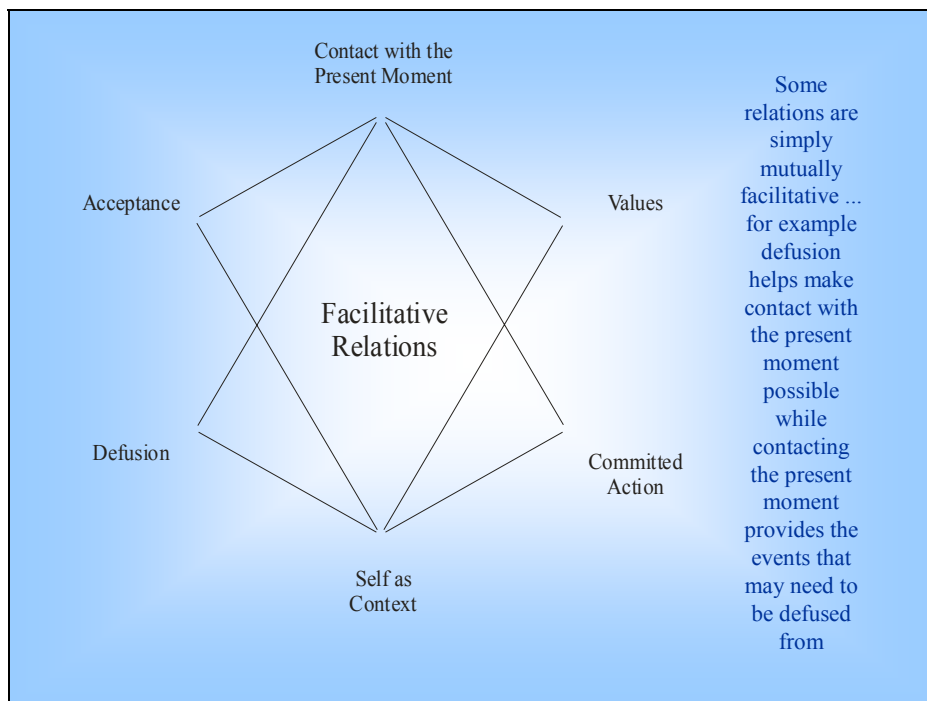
Contact with the Present Moment

Acceptance

Values

Facilitative Relations

Defusion

Committed Action

Self as Context

Some relations are simply mutually facilitative ... for example defusion helps make contact with the present moment possible while contacting the present moment provides the events that may need to be defused from